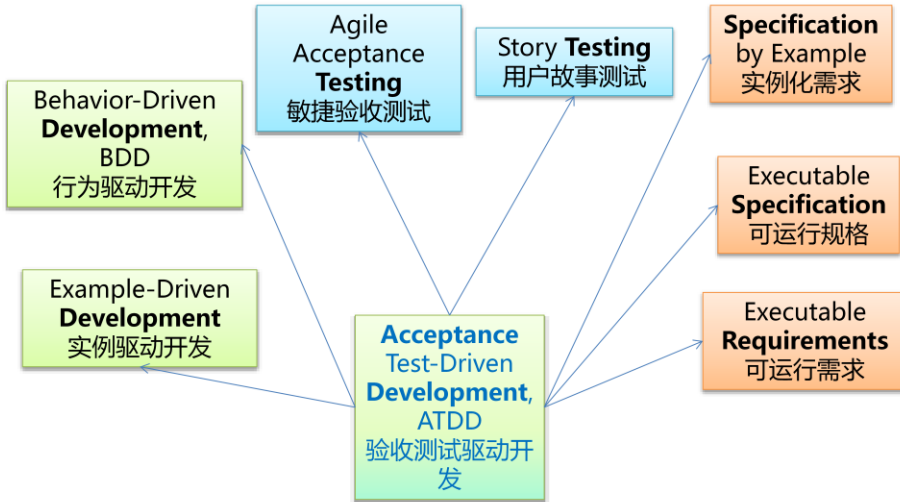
Agile Acceptance **Testing**
敏捷验收测试

Story **Testing**
用户故事测试

**Specification** by Example
实例化需求

Behavior-Driven **Development**, BDD
行为驱动开发

Executable **Specification**
可运行规格

Example-Driven **Development**
实例驱动开发

**Acceptance** Test-Driven **Development**, ATDD
验收测试驱动开发

Executable **Requirements**
可运行需求